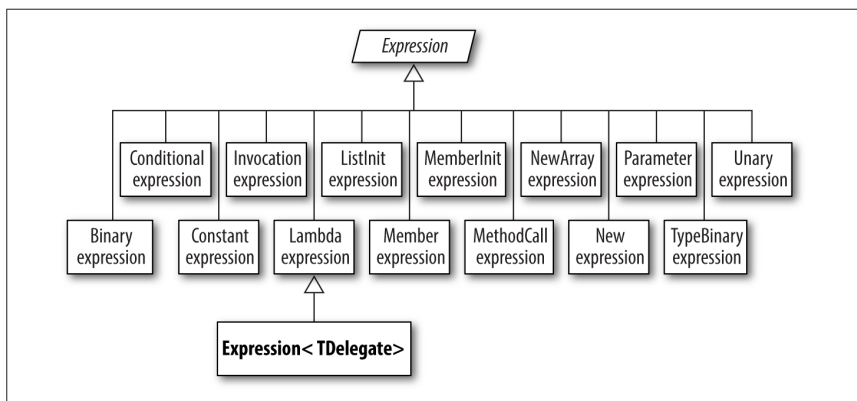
Expression

Conditional expression

Invocation expression

ListInit expression

MemberInit expression

NewArray expression

Parameter expression

Unary expression

Binary expression

Constant expression

Lambda expression

Member expression

MethodCall expression

New expression

TypeBinary expression

Expression< TDelegate>